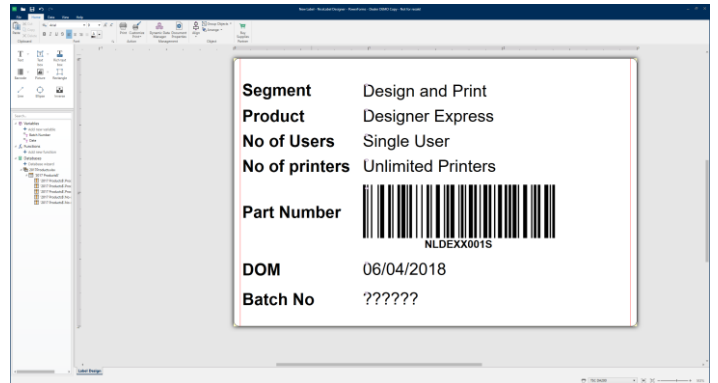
New Label - NiceLabel Designer - PowerForms - Studio (NEW) Copy - Not for resale

File Home Data View Help

Segment Design and Print
Product Designer Express
No of Users Single User
No of printers Unlimited Printers
Part Number
NLDEXX001S
DOM 06/04/2018
Batch No ??????

Label Design